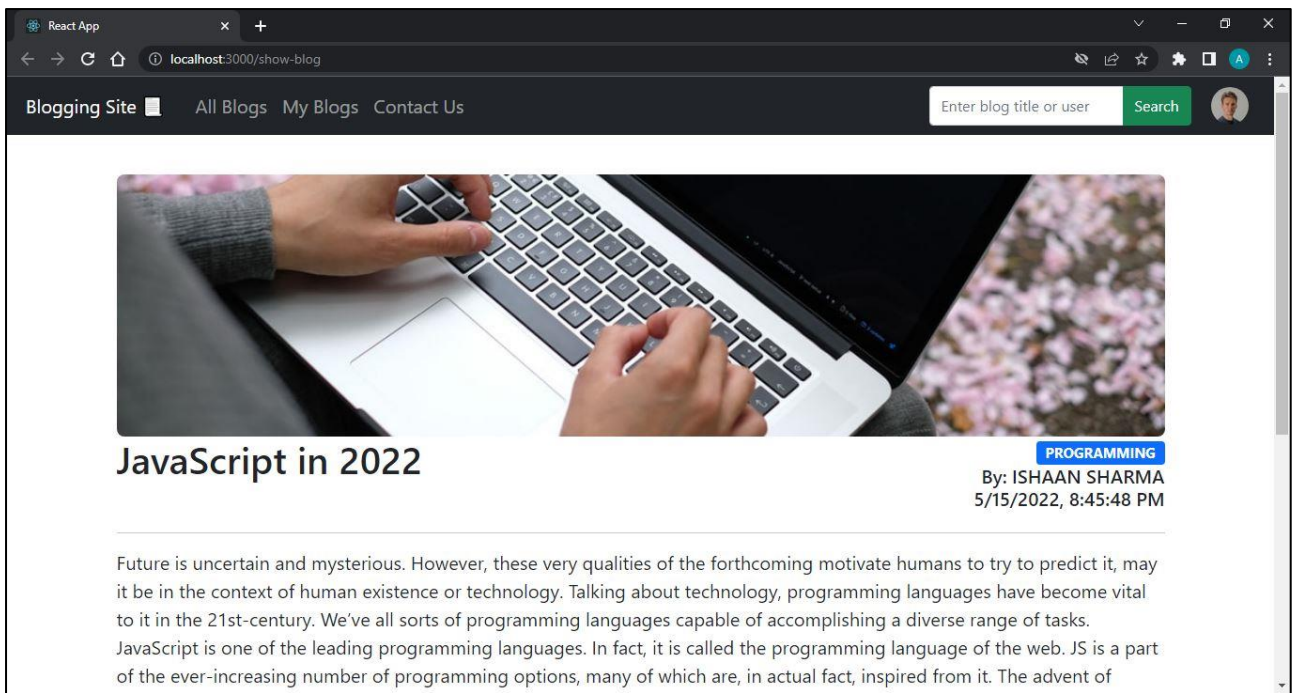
React App

localhost:3000/show-blog

A

Blogging Site

All Blogs My Blogs Contact Us

Enter blog title or user

Search

JavaScript in 2022

PROGRAMMING

By: ISHAAN SHARMA

5/15/2022, 8:45:48 PM

Future is uncertain and mysterious. However, these very qualities of the forthcoming motivate humans to try to predict it, may it be in the context of human existence or technology. Talking about technology, programming languages have become vital to it in the 21st-century. We've all sorts of programming languages capable of accomplishing a diverse range of tasks. JavaScript is one of the leading programming languages. In fact, it is called the programming language of the web. JS is a part of the ever-increasing number of programming options, many of which are, in actual fact, inspired from it. The advent of